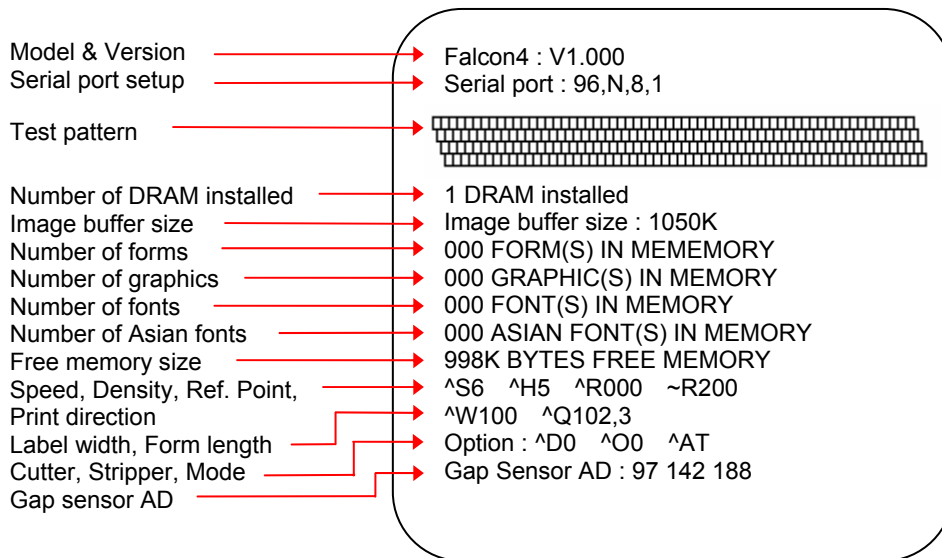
Model & Version
Serial port setup

Test pattern

Number of DRAM installed
Image buffer size
Number of forms
Number of graphics
Number of fonts
Number of Asian fonts
Free memory size
Speed, Density, Ref. Point, Print direction
Label width, Form length
Cutter, Stripper, Mode
Gap sensor AD

Falcon4 : V1.000
Serial port : 96,N,8,1

1 DRAM installed
Image buffer size : 1050K
000 FORM(S) IN MEMEMORY
000 GRAPHIC(S) IN MEMORY
000 FONT(S) IN MEMORY
000 ASIAN FONT(S) IN MEMORY
998K BYTES FREE MEMORY
^S6 ^H5 ^R000 ~R200
^W100 ^Q102,3
Option : ^D0 ^O0 ^AT
Gap Sensor AD : 97 142 188